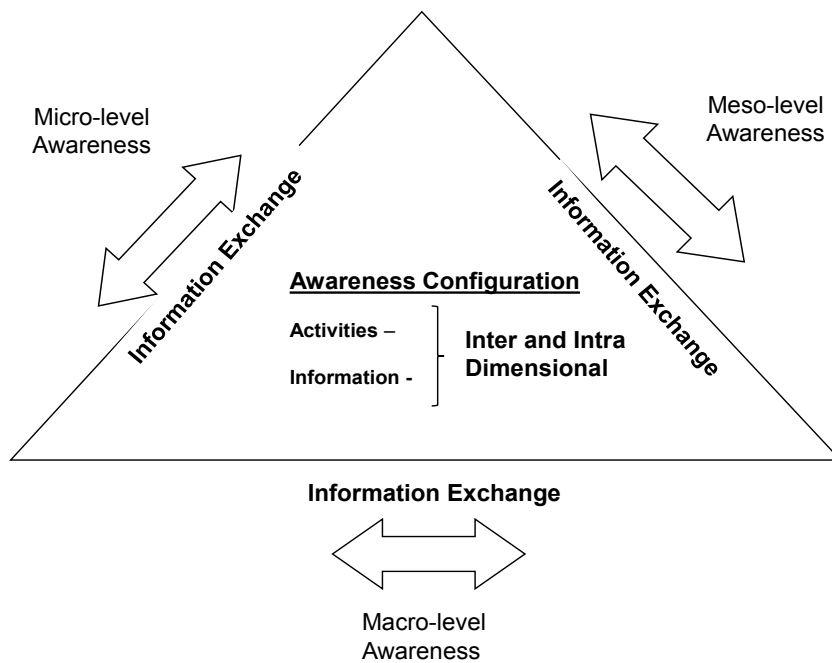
Micro-level Awareness

Meso-level Awareness

Information Exchange

Information Exchange

Awareness Configuration

Activities –

Information -

Inter and Intra Dimensional

Information Exchange

Macro-level Awareness